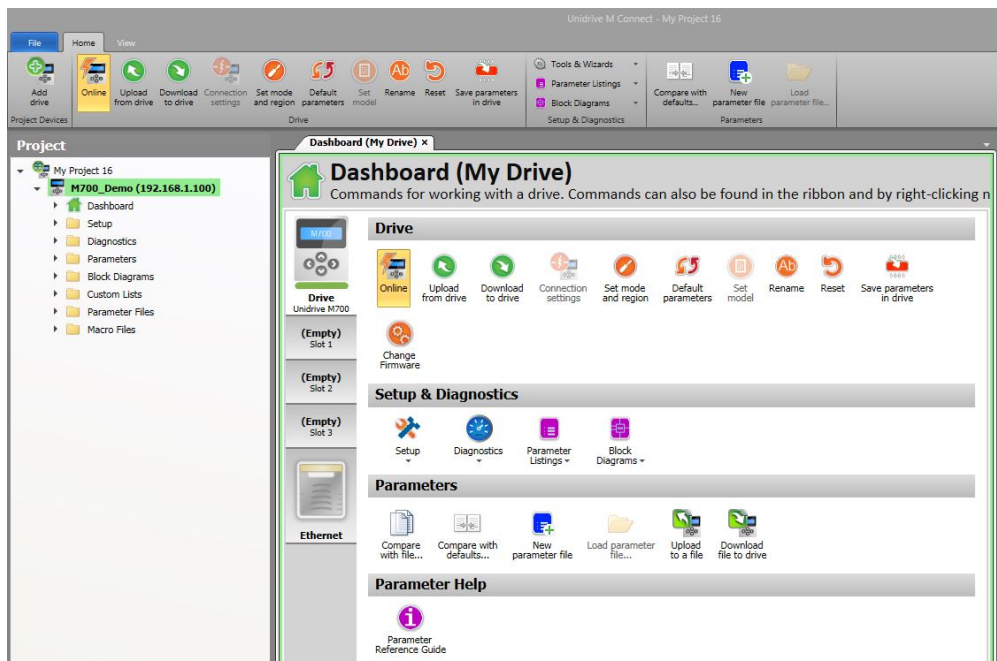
Unidrive M Connect - My Project 16

File
Home
View

Add drive
Project Devices
Online
Upload from drive
Download to drive
Connection settings
Set mode and region
Default parameters
Set model
Rename
Reset
Save parameters in drive
Drive
Tools & Wizards
Parameter Listings
Block Diagrams
Setup & Diagnostics
Compare with defaults...
New parameter file
Load parameter file...
Parameters

Project
My Project 16
M700_Demo (192.168.1.100)
Dashboard
Setup
Diagnostics
Parameters
Block Diagrams
Custom Lists
Parameter Files
Macro Files

Dashboard (My Drive) ×

Dashboard (My Drive)
Commands for working with a drive. Commands can also be found in the ribbon and by right-clicking n

M700
Drive
Unidrive M700
(Empty)
Slot 1
(Empty)
Slot 2
(Empty)
Slot 3
Ethernet

Drive
Online
Upload from drive
Download to drive
Connection settings
Set mode and region
Default parameters
Set model
Rename
Reset
Save parameters in drive
Change Firmware

Setup & Diagnostics
Setup
Diagnostics
Parameter Listings
Block Diagrams

Parameters
Compare with file...
Compare with defaults...
New parameter file
Load parameter file...
Upload to a file
Download file to drive

Parameter Help
Parameter Reference Guide